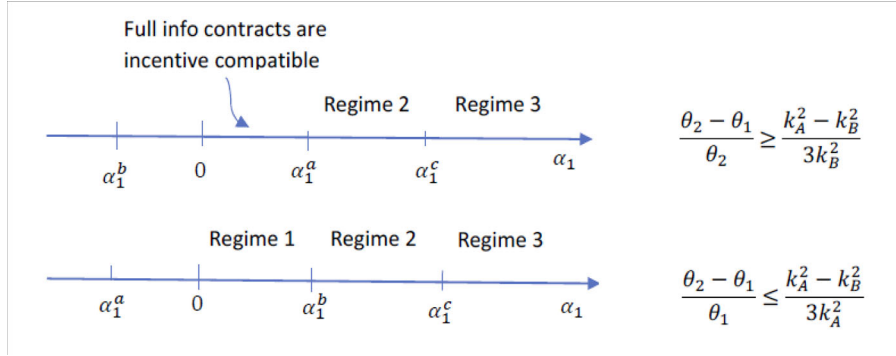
Full info contracts are incentive compatible

Regime 2 Regime 3

$\alpha_1^b$ 0 $\alpha_1^a$ $\alpha_1^c$ $\alpha_1$

$\frac{\theta_2 - \theta_1}{\theta_2} \geq \frac{k_A^2 - k_B^2}{3k_B^2}$

Regime 1 Regime 2 Regime 3

$\alpha_1^a$ 0 $\alpha_1^b$ $\alpha_1^c$ $\alpha_1$

$\frac{\theta_2 - \theta_1}{\theta_1} \leq \frac{k_A^2 - k_B^2}{3k_A^2}$